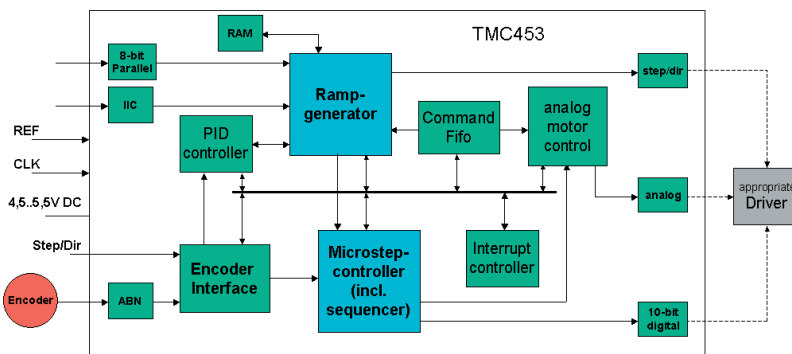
TMC453

RAM

8-bit Parallel

IIC

Ramp-generator

step/dir

REF

CLK

4,5..5,5V DC

PID controller

Command Fifo

analog motor control

analog

appropriate Driver

Step/Dir

Encoder Interface

Microstep-controller (incl. sequencer)

Interrupt controller

Encoder

ABN

10-bit digital